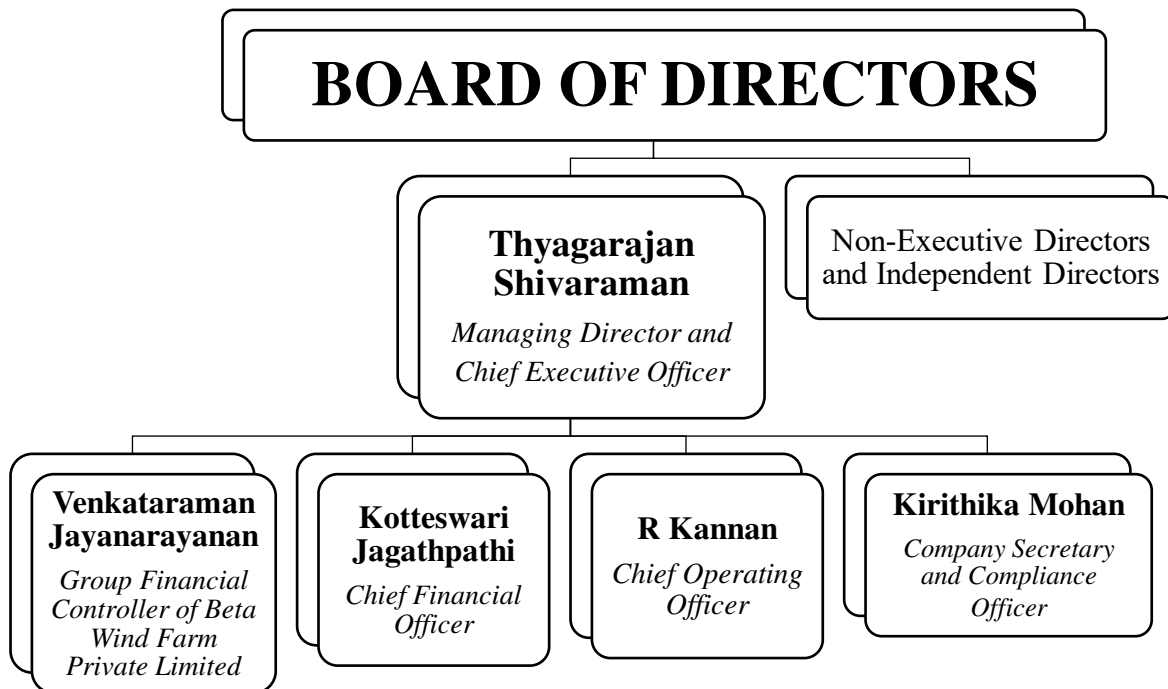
BOARD OF DIRECTORS

Thyagarajan Shivaraman
Managing Director and Chief Executive Officer

Non-Executive Directors and Independent Directors

Venkataraman Jayanarayanan
Group Financial Controller of Beta Wind Farm Private Limited

Kotteswari Jagathpathi
Chief Financial Officer

R Kannan
Chief Operating Officer

Kirithika Mohan
Company Secretary and Compliance Officer